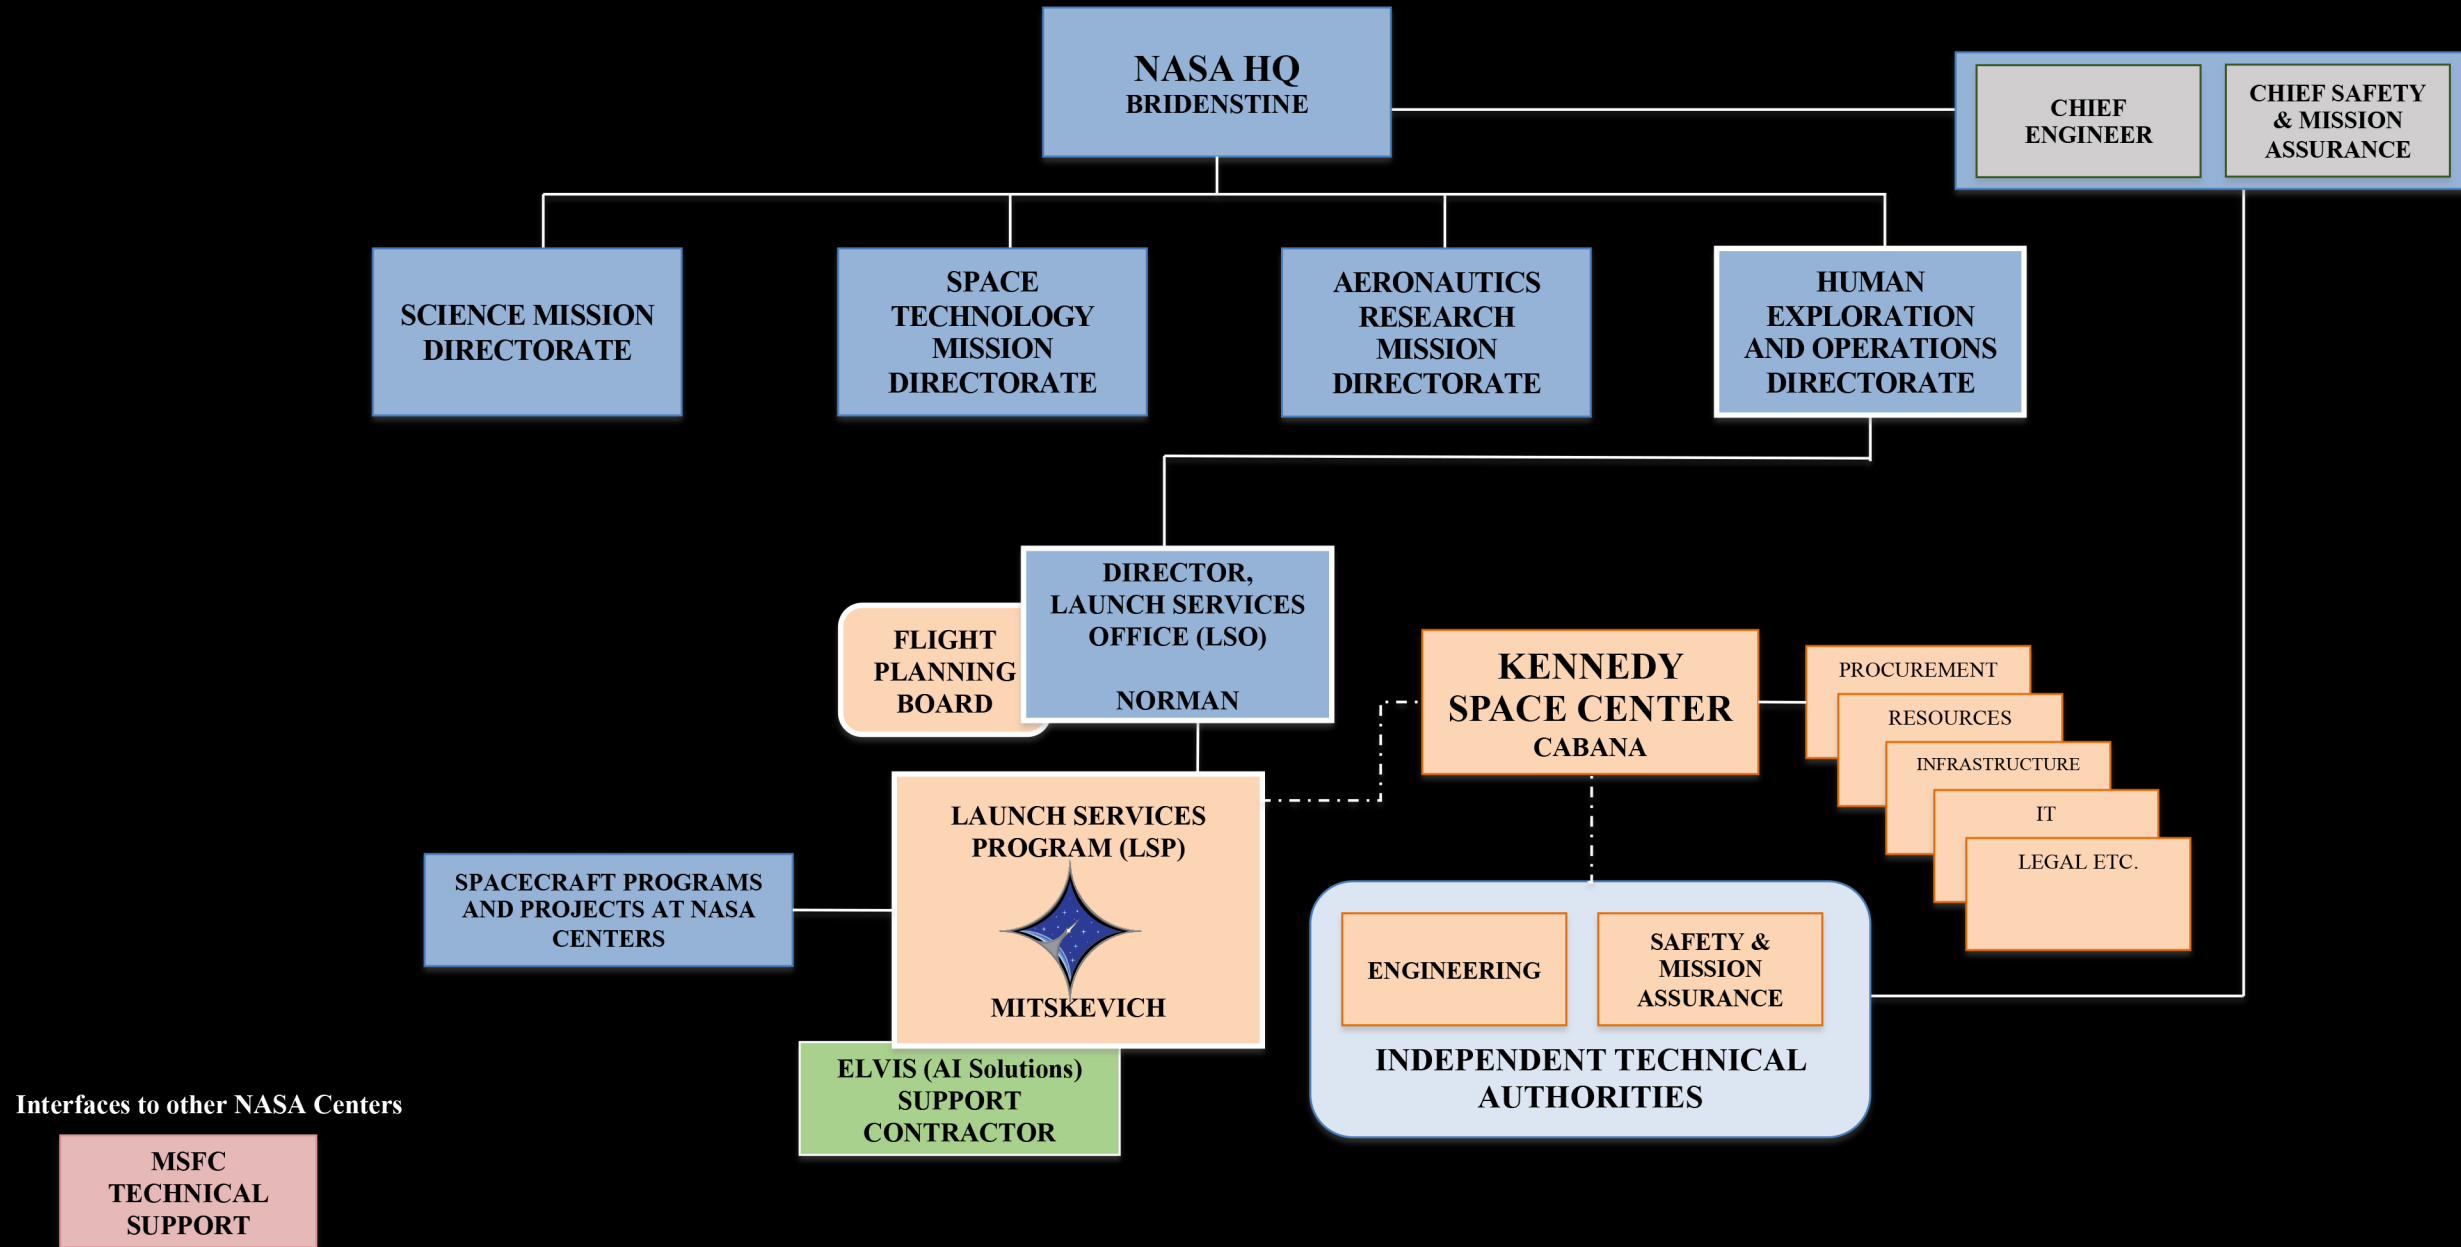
NASA HQ
BRIDENSTINE

CHIEF ENGINEER

CHIEF SAFETY & MISSION ASSURANCE

SCIENCE MISSION DIRECTORATE

SPACE TECHNOLOGY MISSION DIRECTORATE

AERONAUTICS RESEARCH MISSION DIRECTORATE

HUMAN EXPLORATION AND OPERATIONS DIRECTORATE

FLIGHT PLANNING BOARD

DIRECTOR, LAUNCH SERVICES OFFICE (LSO)

NORMAN

KENNEDY SPACE CENTER
CABANA

PROCUREMENT

RESOURCES

INFRASTRUCTURE

IT

LEGAL ETC.

LAUNCH SERVICES PROGRAM (LSP)

MITSKEVICH

SPACECRAFT PROGRAMS AND PROJECTS AT NASA CENTERS

ENGINEERING

SAFETY & MISSION ASSURANCE

INDEPENDENT TECHNICAL AUTHORITIES

ELVIS (AI Solutions) SUPPORT CONTRACTOR

Interfaces to other NASA Centers

MSFC TECHNICAL SUPPORT